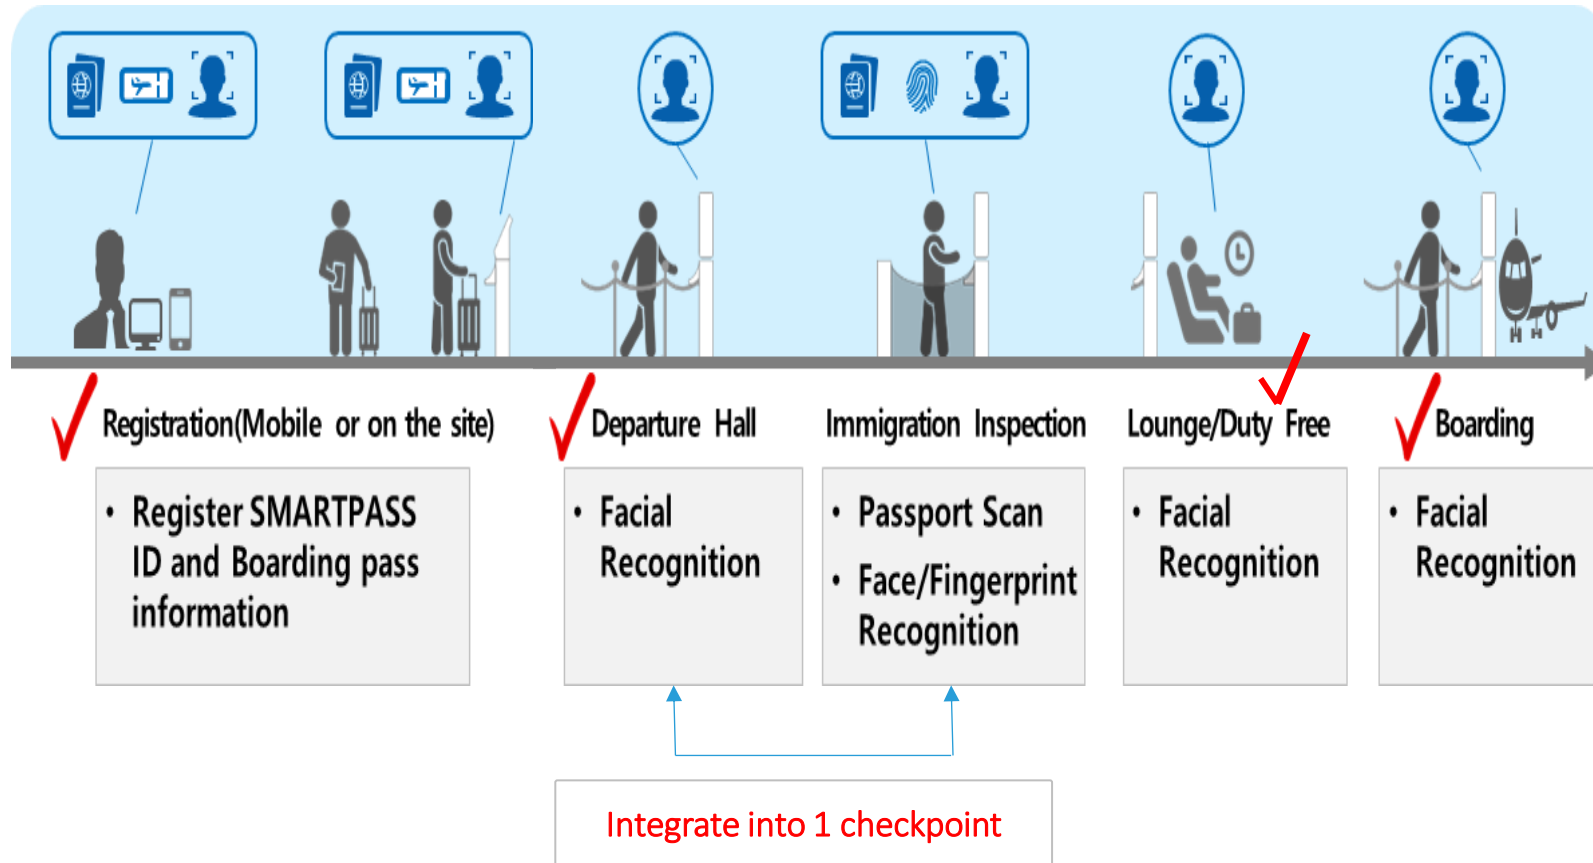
Registration(Mobile or on the site)

Departure Hall

Immigration Inspection

Lounge/Duty Free

Boarding

• Register SMARTPASS ID and Boarding pass information

• Facial Recognition

• Passport Scan
• Face/Fingerprint Recognition

• Facial Recognition

• Facial Recognition

Integrate into 1 checkpoint